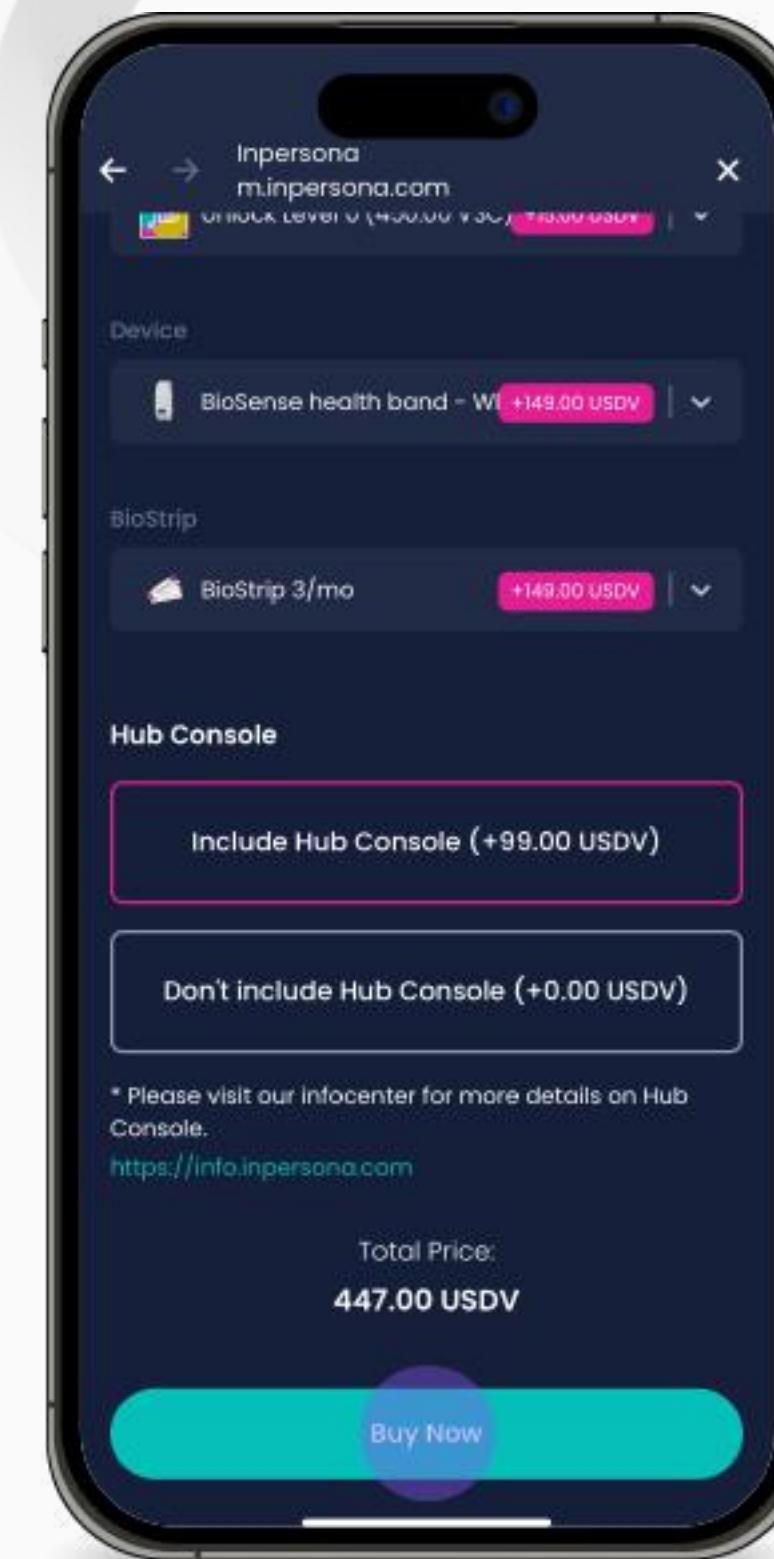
Inpersona
m.inpersona.com

Unlock Level 0 ([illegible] VSC) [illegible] USDV

Device

BioSense health band - WI +149.00 USDV

BioStrip

BioStrip 3/mo +149.00 USDV

Hub Console

Include Hub Console (+99.00 USDV)

Don't include Hub Console (+0.00 USDV)

* Please visit our infocenter for more details on Hub Console.
https://info.inpersona.com

Total Price:
447.00 USDV

Buy Now